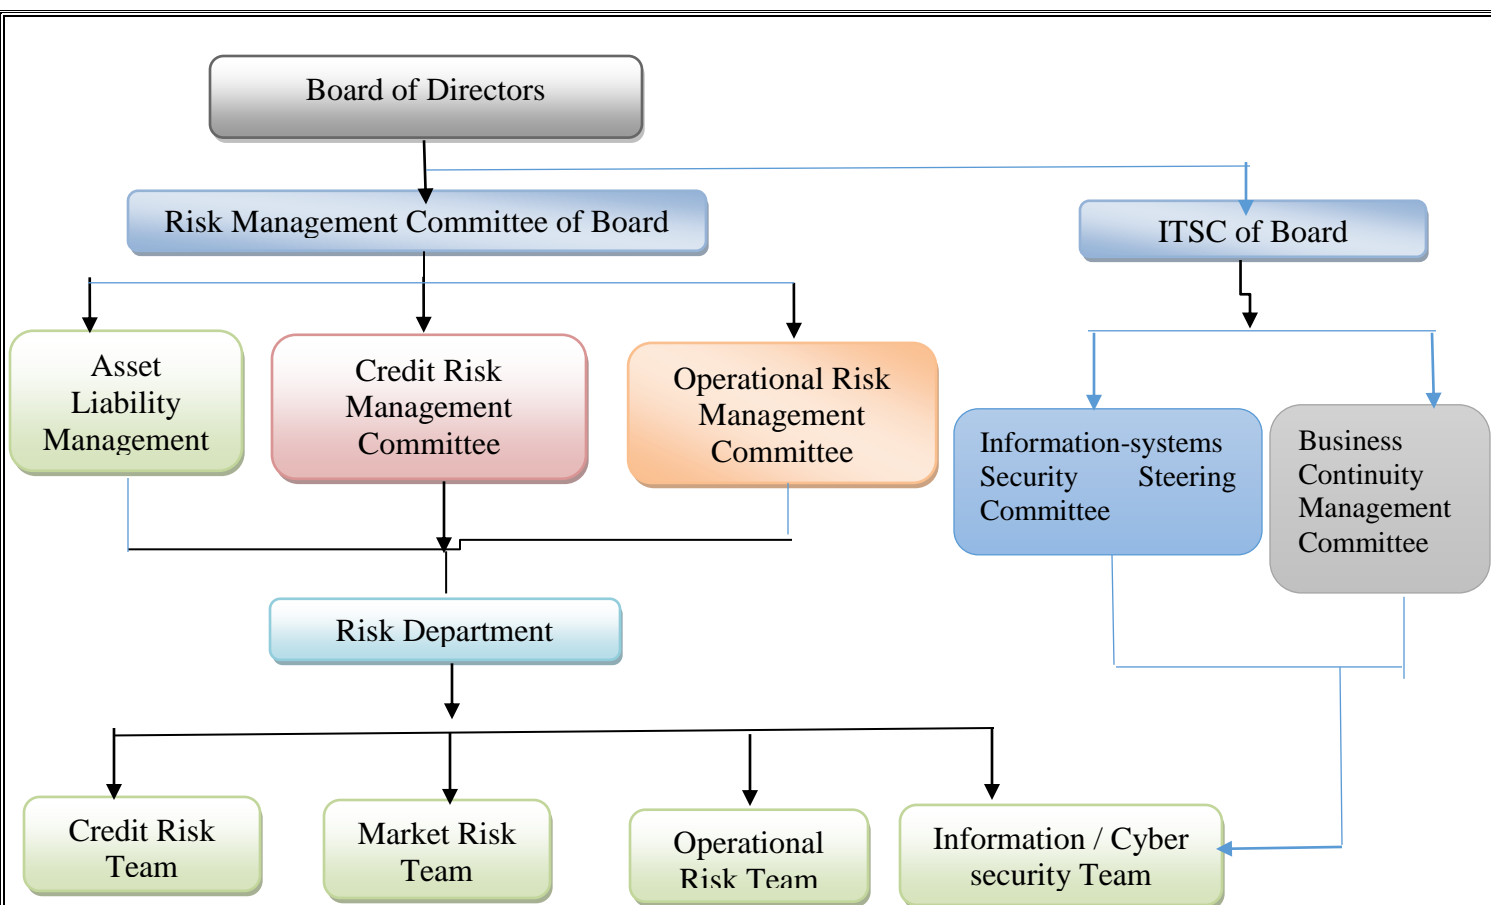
Board of Directors

Risk Management Committee of Board

ITSC of Board

Asset Liability Management

Credit Risk Management Committee

Operational Risk Management Committee

Information-systems Security Steering Committee

Business Continuity Management Committee

Risk Department

Credit Risk Team

Market Risk Team

Operational Risk Team

Information / Cyber security Team